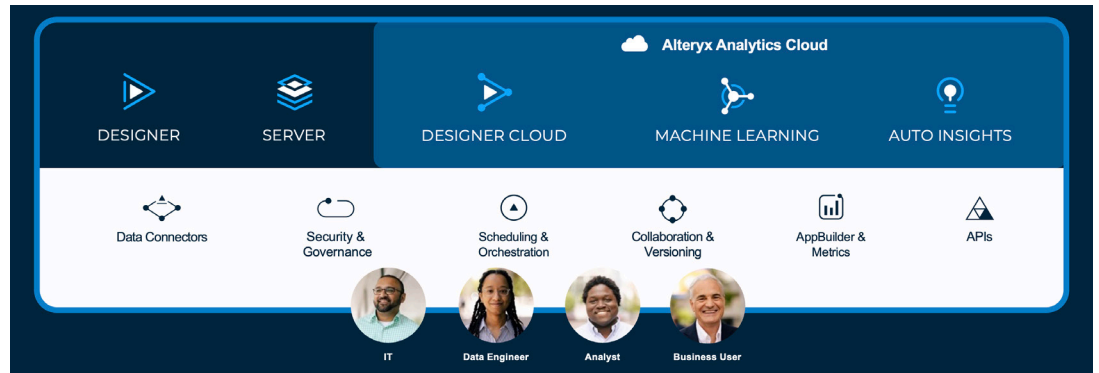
Alteryx Analytics Cloud

DESIGNER

SERVER

DESIGNER CLOUD

MACHINE LEARNING

AUTO INSIGHTS

Data Connectors

Security & Governance

Scheduling & Orchestration

Collaboration & Versioning

AppBuilder & Metrics

APIs

IT

Data Engineer

Analyst

Business User